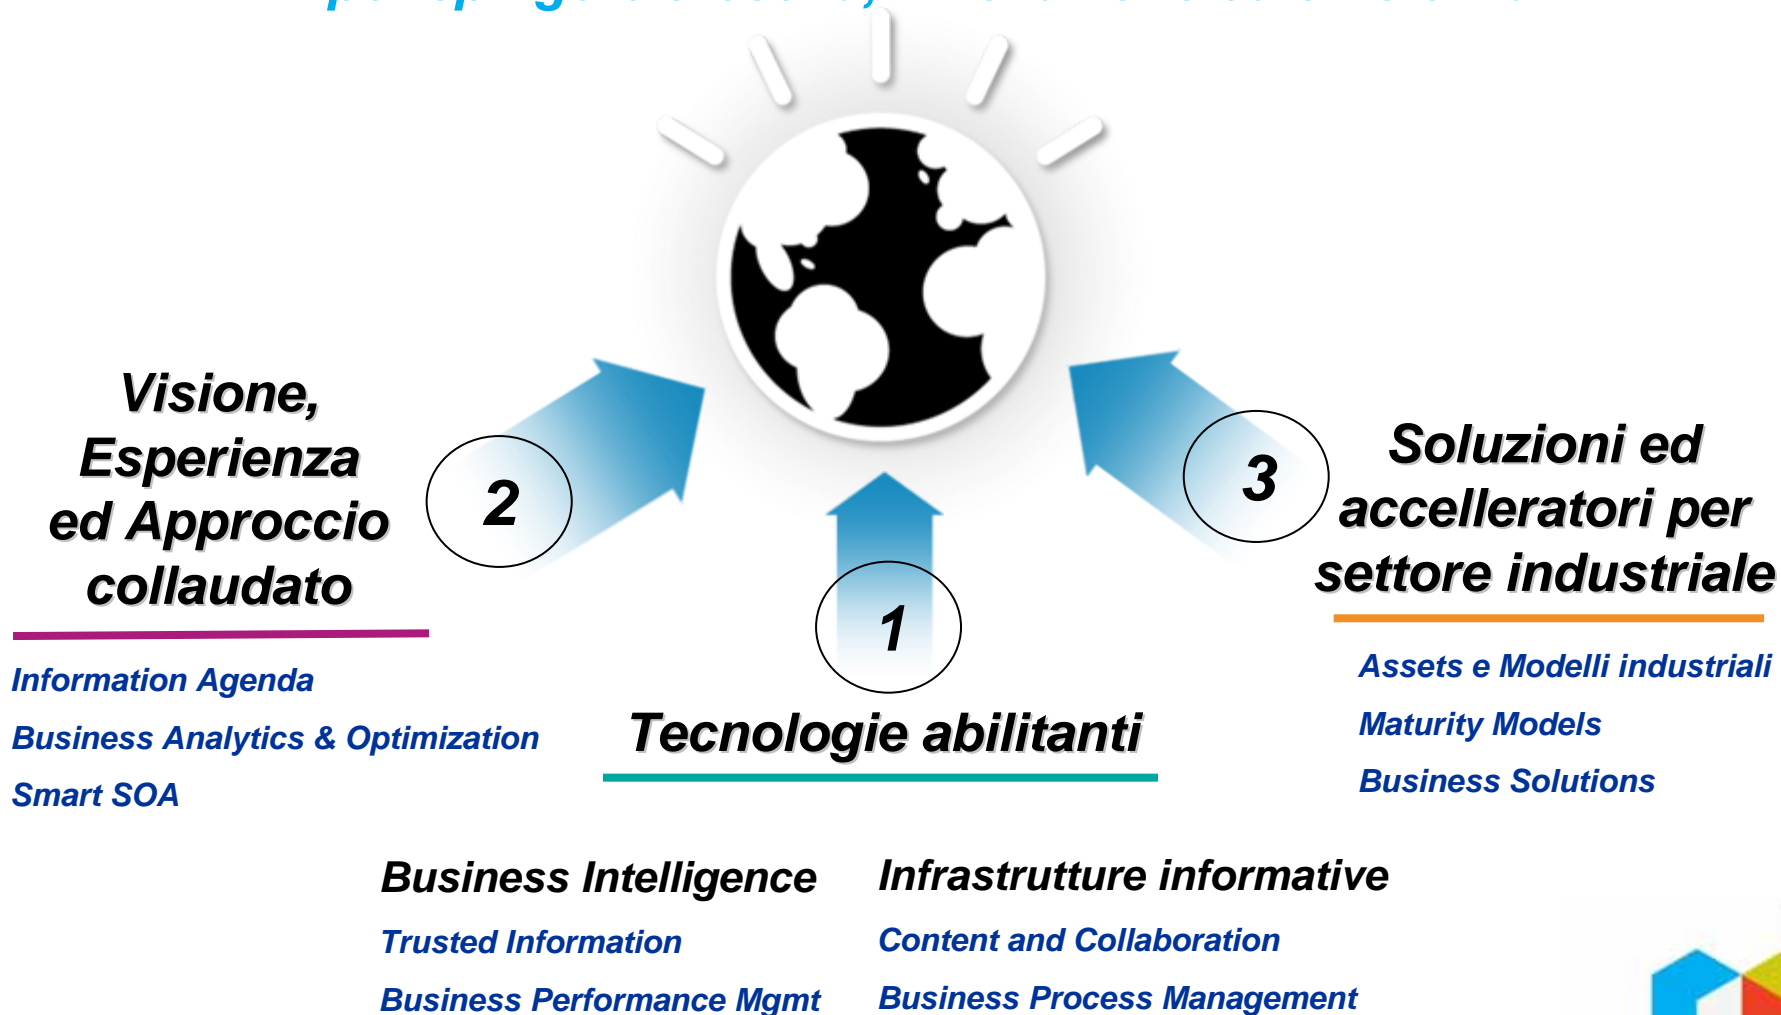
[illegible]

Visione, Esperienza ed Approccio collaudato

2

Information Agenda

Business Analytics & Optimization

Smart SOA

1

Tecnologie abilitanti

3

Soluzioni ed accelleratori per settore industriale

Assets e Modelli industriali

Maturity Models

Business Solutions

Business Intelligence

Trusted Information

Business Performance Mgmt

Infrastrutture informative

Content and Collaboration

Business Process Management